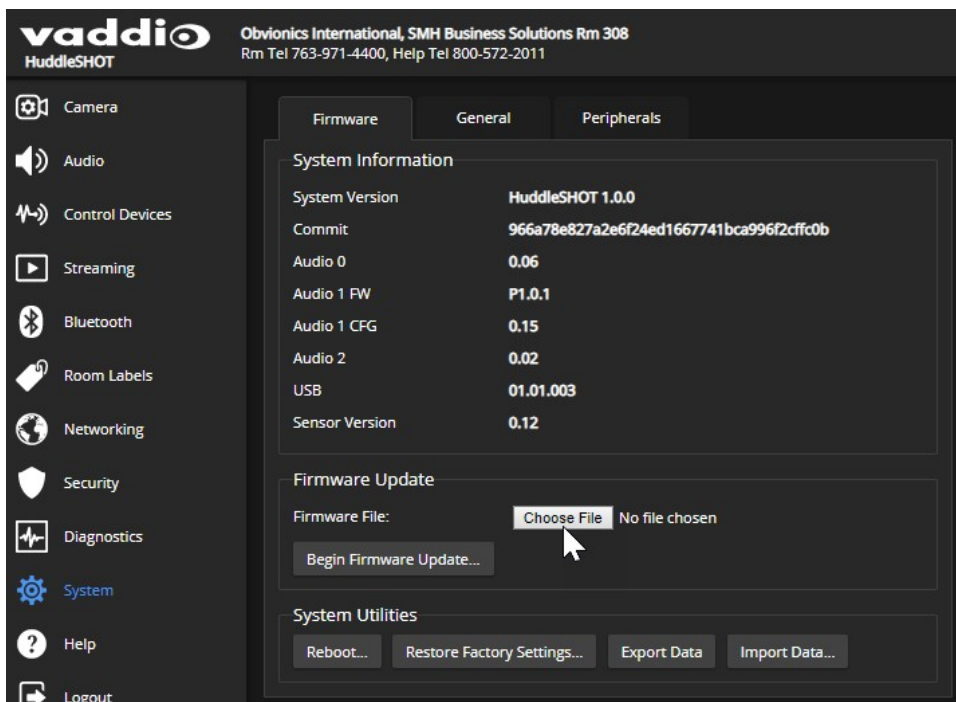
vaddio
HuddleSHOT

Obvionics International, SMH Business Solutions Rm 308
Rm Tel 763-971-4400, Help Tel 800-572-2011

Camera
Audio
Control Devices
Streaming
Bluetooth
Room Labels
Networking
Security
Diagnostics
System
Help
Logout

Firmware
General
Peripherals

System Information

| | |
|---|---|
| System Version | HuddleSHOT 1.0.0 |
| Commit | 966a78e827a2e6f24ed1667741bca996f2cffc0b |
| Audio 0 | 0.06 |
| Audio 1 FW | P1.0.1 |
| Audio 1 CFG | 0.15 |
| Audio 2 | 0.02 |
| USB | 01.01.003 |
| Sensor Version | 0.12 |

Firmware Update

Firmware File: Choose File No file chosen

Begin Firmware Update...

System Utilities

Reboot... Restore Factory Settings... Export Data Import Data...